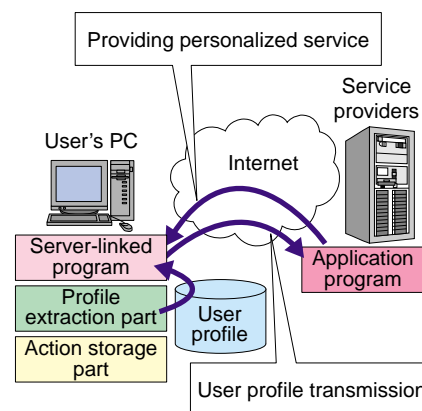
Providing personalized service

Service providers

User's PC

Internet

Server-linked program

Application program

Profile extraction part

User profile

Action storage part

User profile transmissio